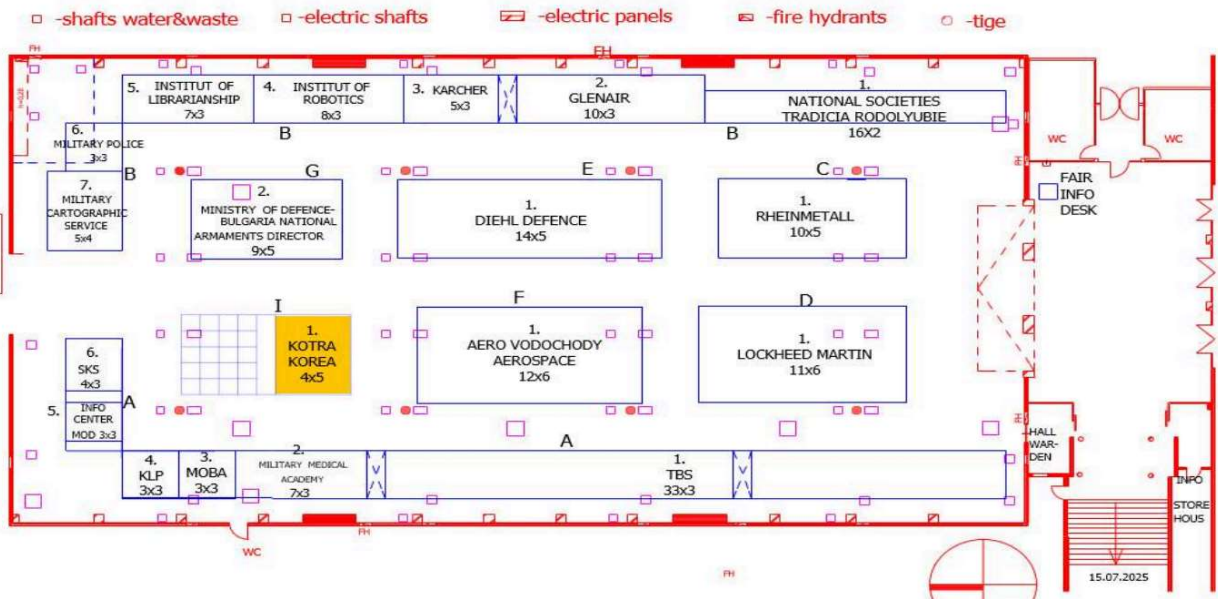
□ -shafts water&waste □ -electric shafts ▭ -electric panels ▭ -fire hydrants ○ -tige

FH

FH

5. INSTITUT OF LIBRARIANSHIP 7x3

4. INSTITUT OF ROBOTICS 8x3

3. KARCHER 5x3

2. GLENAIR 10x3

1. NATIONAL SOCIETIES TRADICIA RODOLYUBIE 16X2

B B B

6. MILITARY POLICE 3x3

7. MILITARY CARTOGRAPHIC SERVICE 5x4

B

WC WC

FAIR INFO DESK

G
2. MINISTRY OF DEFENCE-BULGARIA NATIONAL ARMAMENTS DIRECTOR 9x5

E
1. DIEHL DEFENCE 14x5

C
1. RHEINMETALL 10x5

I
1. KOTRA KOREA 4x5

F
1. AERO VODOCHODY AEROSPACE 12x6

D
1. LOCKHEED MARTIN 11x6

6. SKS 4x3

5. INFO CENTER MOD 3x3

A

A

HALL WAR-DEN

4. KLP 3x3

3. MOBA 3x3

2. MILITARY MEDICAL ACADEMY 7x3

1. TBS 33x3

INFO STORE HOUS

WC

FH

FH

15.07.2025